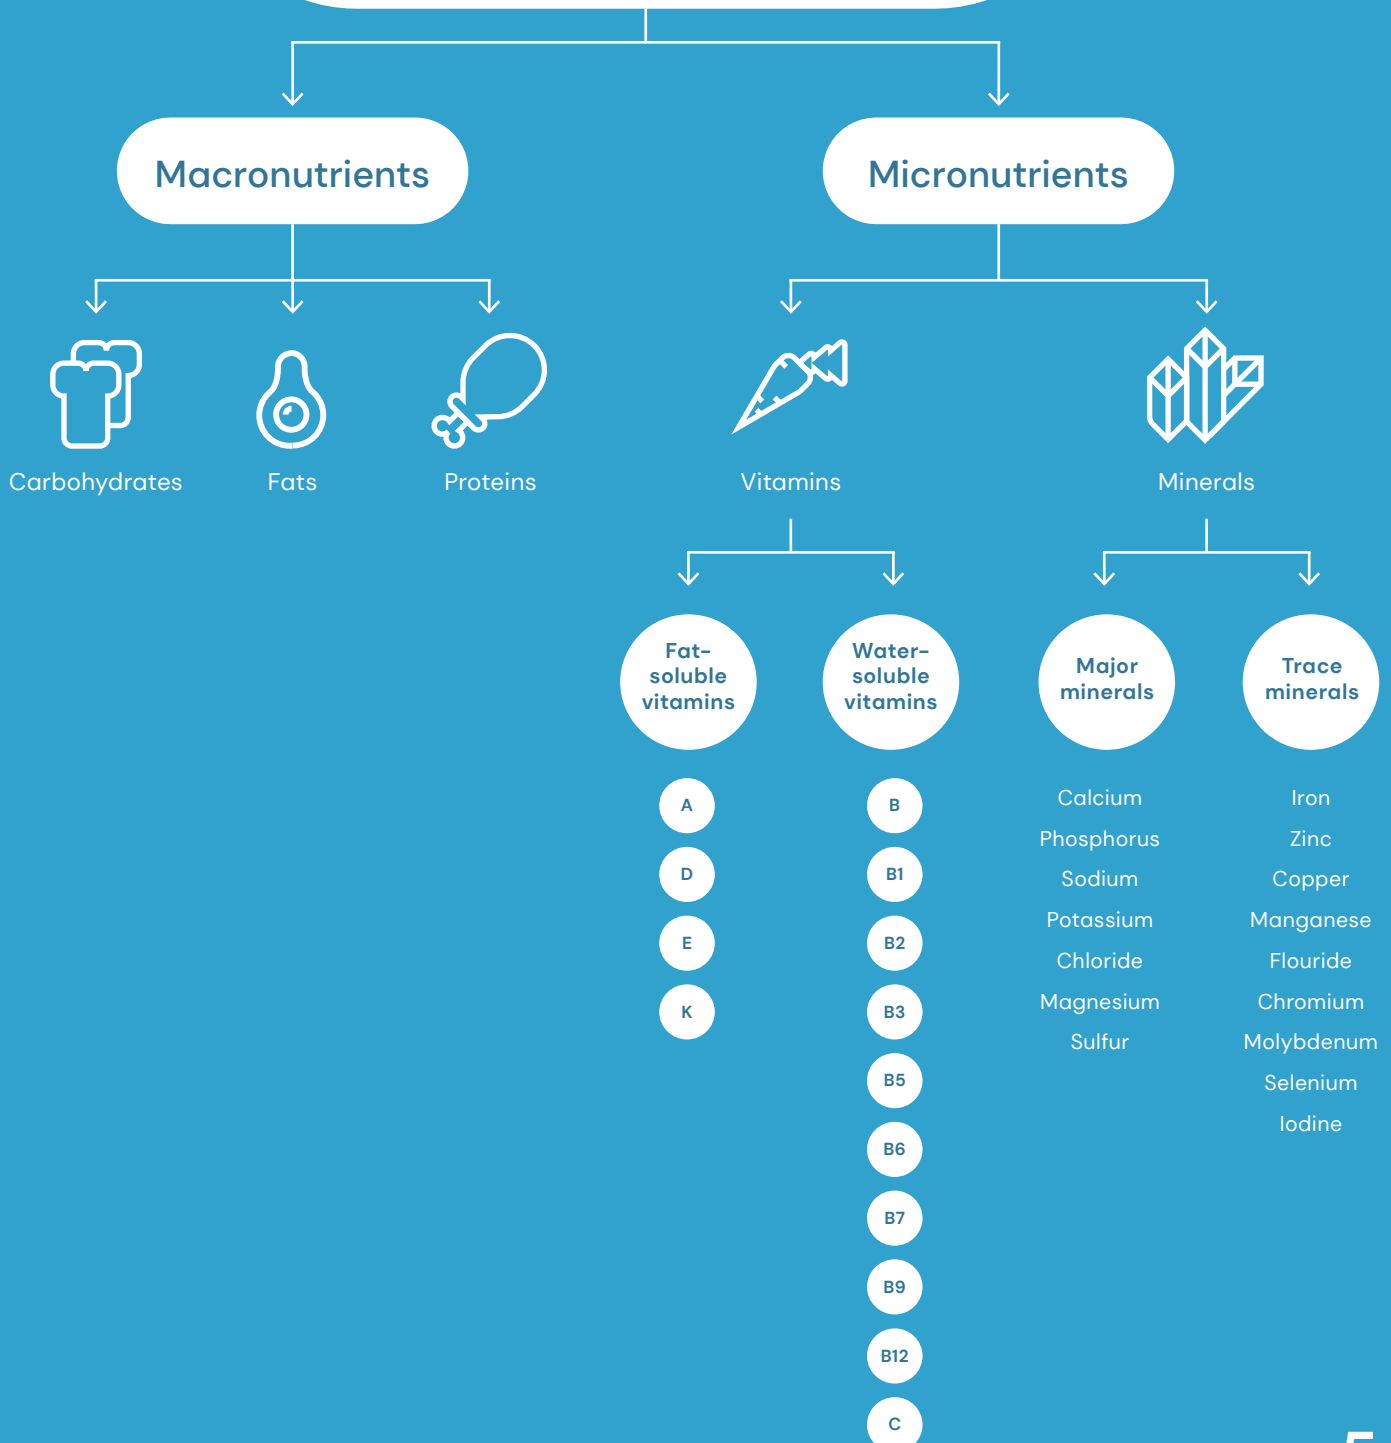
Macronutrients

Micronutrients

Carbohydrates

Fats

Proteins

Vitamins

Minerals

Fat-soluble vitamins

Water-soluble vitamins

Major minerals

Trace minerals

A
D
E
K

B
B1
B2
B3
B5
B6
B7
B9
B12
C

Calcium
Phosphorus
Sodium
Potassium
Chloride
Magnesium
Sulfur

Iron
Zinc
Copper
Manganese
Flouride
Chromium
Molybdenum
Selenium
Iodine